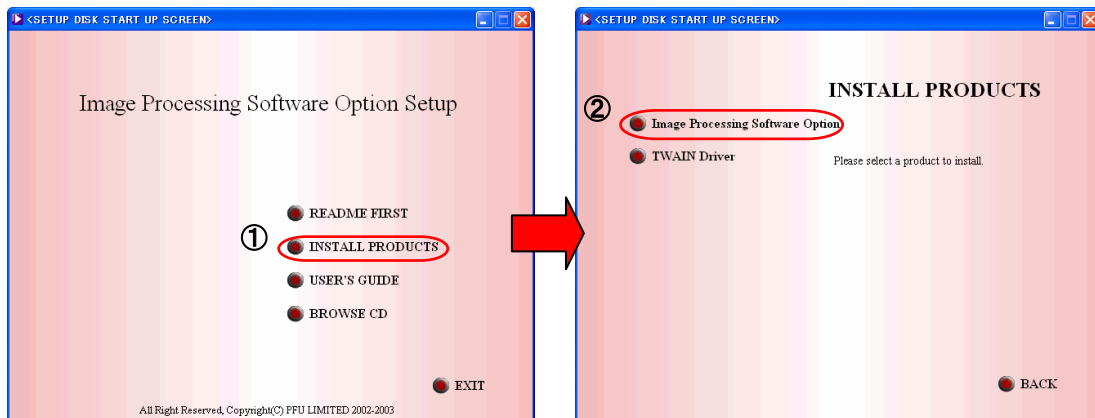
<SETUP DISK START UP SCREEN>

Image Processing Software Option Setup

README FIRST

①

INSTALL PRODUCTS

USER'S GUIDE

BROWSE CD

EXIT

All Right Reserved, Copyright(C) PFU LIMITED 2002-2003

<SETUP DISK START UP SCREEN>

INSTALL PRODUCTS

②

Image Processing Software Option

TWAIN Driver

Please select a product to install.

BACK